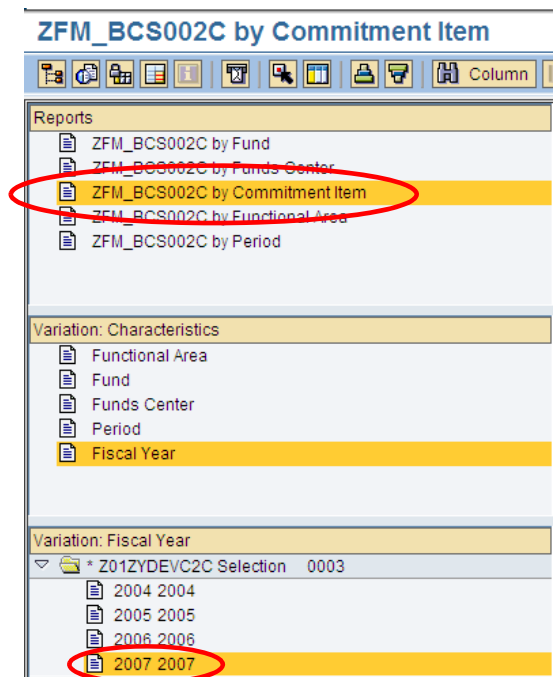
ZFM_BCS002C by Commitment Item

Column

Reports
ZFM_BCS002C by Fund
ZFM_BCS002C by Funds Center
ZFM_BCS002C by Commitment Item
ZFM_BCS002C by Functional Area
ZFM_BCS002C by Period

Variation: Characteristics
Functional Area
Fund
Funds Center
Period
Fiscal Year

Variation: Fiscal Year
* Z01ZYDEVC2C Selection 0003
2004 2004
2005 2005
2006 2006
2007 2007